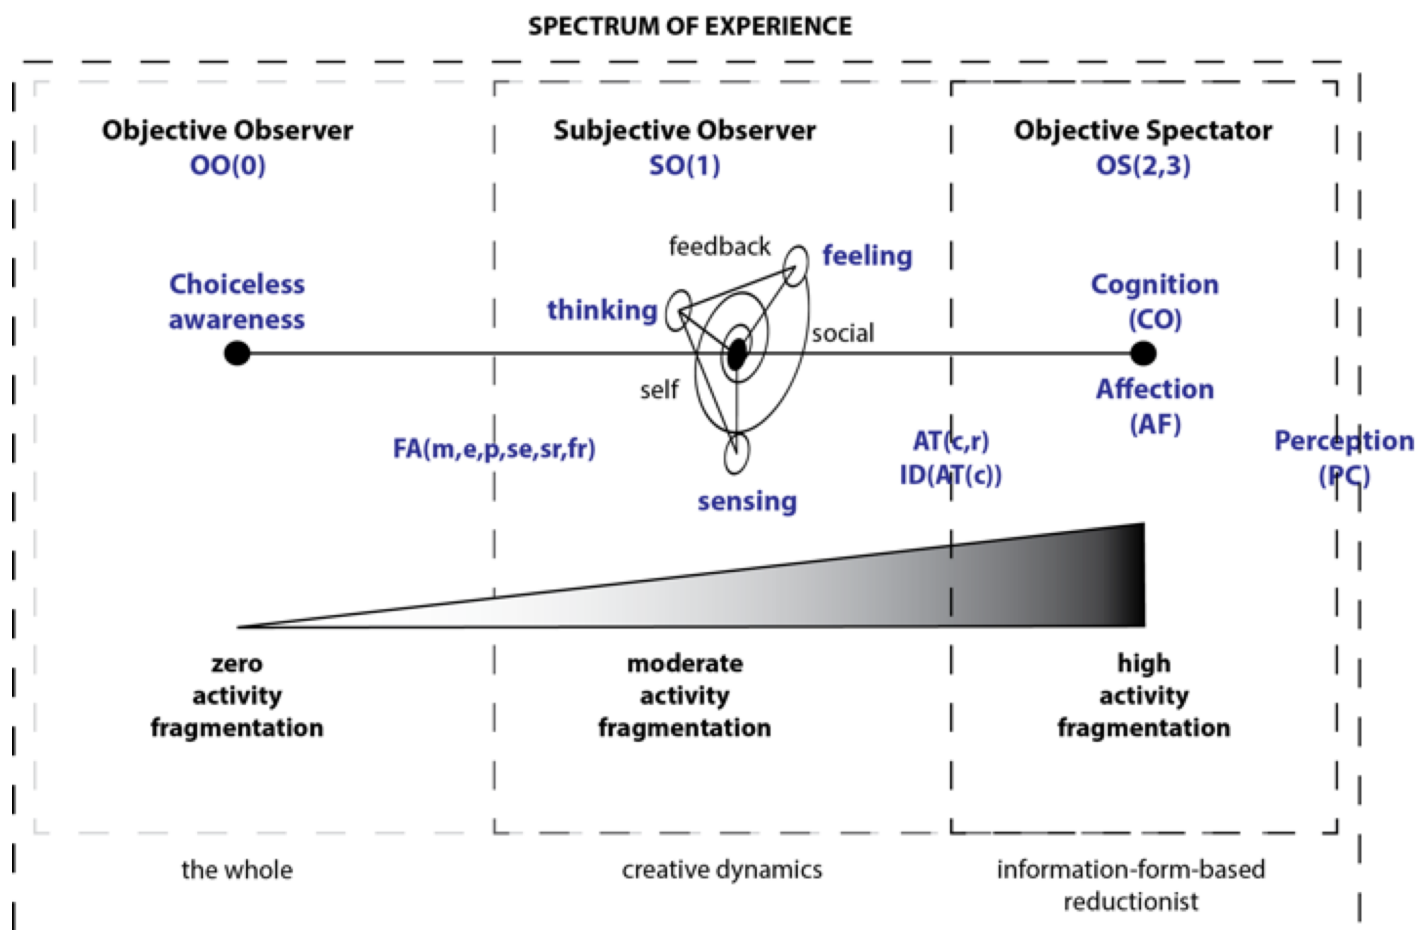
SPECTRUM OF EXPERIENCE

Objective Observer
OO(0)

Subjective Observer
SO(1)

Objective Spectator
OS(2,3)

feedback

feeling

Choiceless awareness

thinking

social

Cognition (CO)

self

Affection (AF)

FA(m,e,p,se,sr,fr)

AT(c,r)
ID(AT(c))

Perception (PC)

sensing

zero activity fragmentation

moderate activity fragmentation

high activity fragmentation

the whole

creative dynamics

information-form-based reductionist